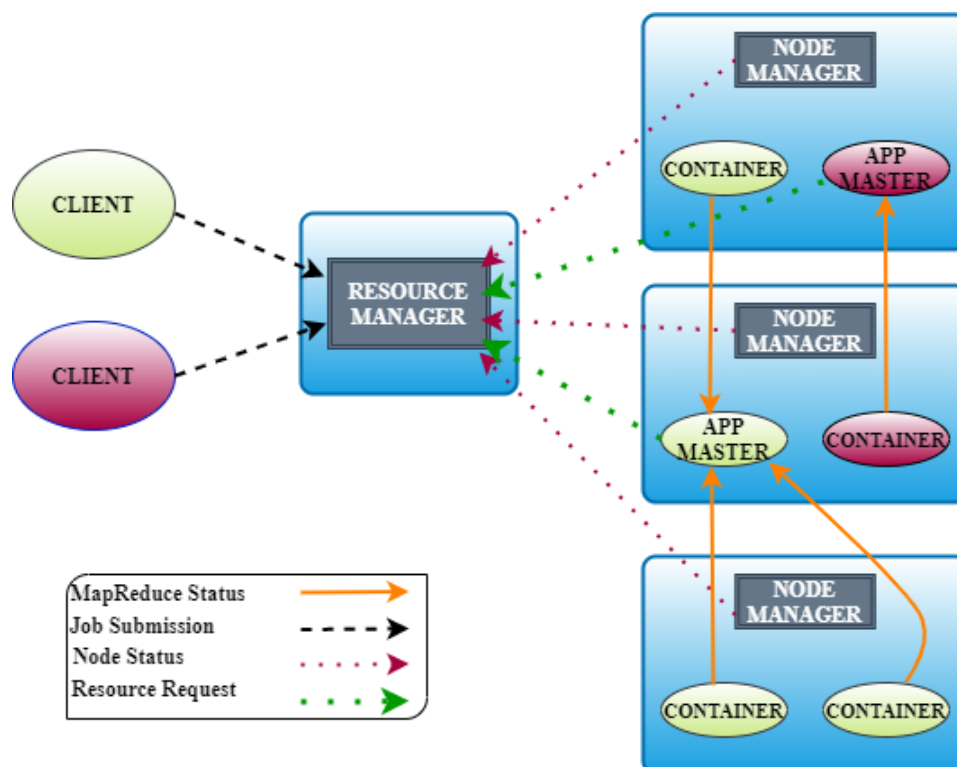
CLIENT

CLIENT

RESOURCE MANAGER

NODE MANAGER

CONTAINER

APP MASTER

NODE MANAGER

APP MASTER

CONTAINER

NODE MANAGER

CONTAINER

CONTAINER

MapReduce Status
Job Submission
Node Status
Resource Request